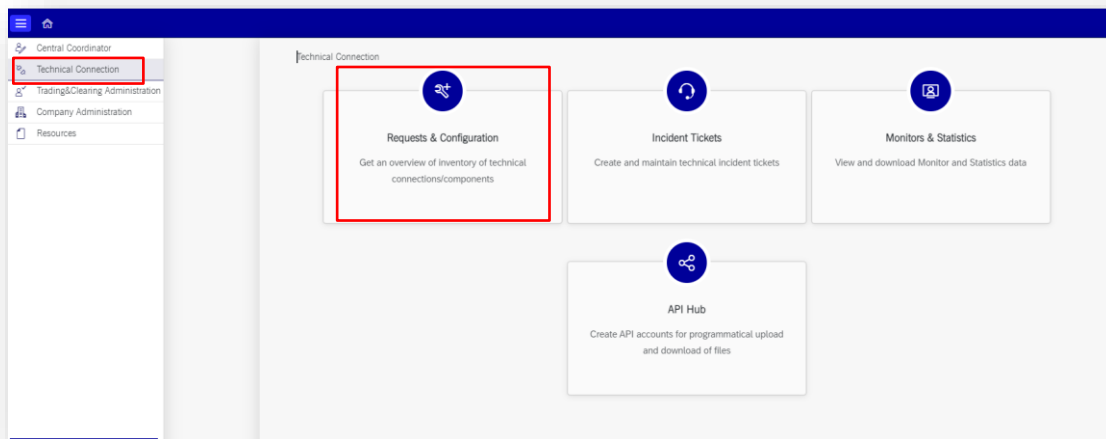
Central Coordinator
Technical Connection
Trading&Clearing Administration
Company Administration
Resources

Technical Connection

Requests & Configuration
Get an overview of inventory of technical connections/components

Incident Tickets
Create and maintain technical incident tickets

Monitors & Statistics
View and download Monitor and Statistics data

API Hub
Create API accounts for programmatical upload and download of files